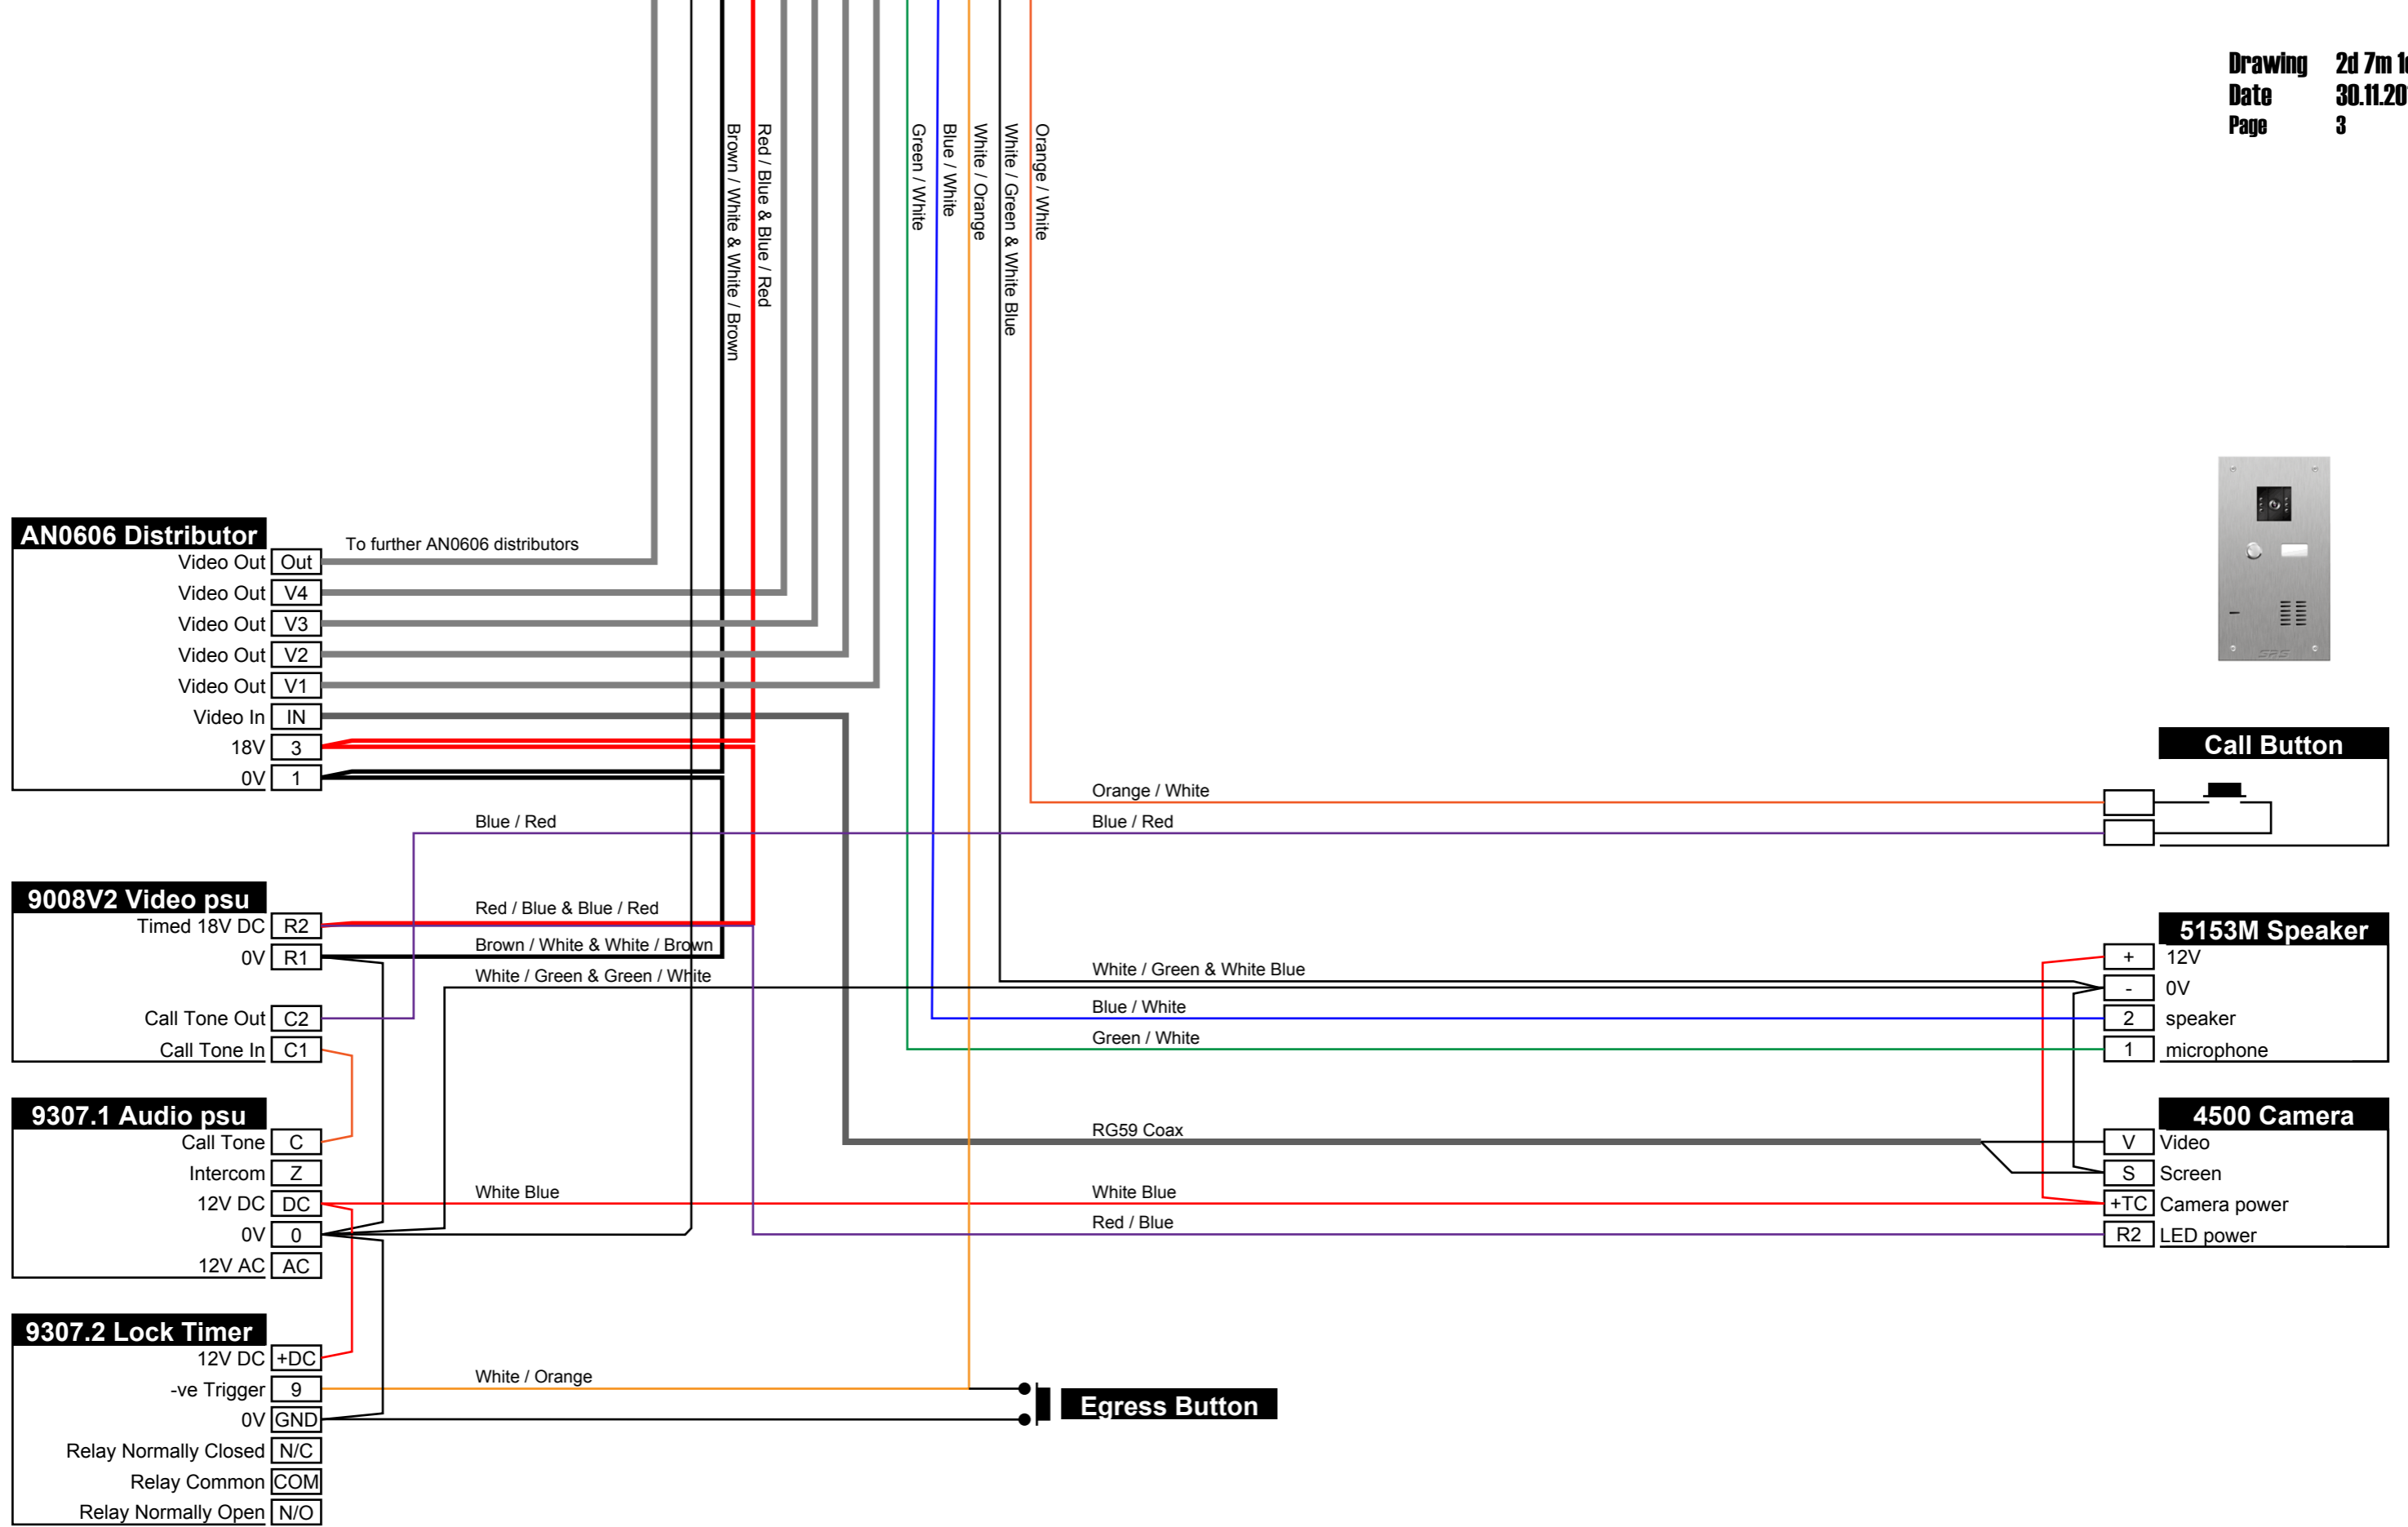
Drawing 2d 7m 1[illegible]
Date 30.11.20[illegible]
Page 3

Brown / White & White / Brown
Red / Blue & Blue / Red
Green / White
Blue / White
White / Orange
White / Green & White Blue
Orange / White

AN0606 Distributor
To further AN0606 distributors
Video Out Out
Video Out V4
Video Out V3
Video Out V2
Video Out V1
Video In IN
18V 3
0V 1

Call Button
Orange / White
Blue / Red
Blue / Red

9008V2 Video psu
Timed 18V DC R2
0V R1
Call Tone Out C2
Call Tone In C1
Red / Blue & Blue / Red
Brown / White & White / Brown
White / Green & Green / White

5153M Speaker
+ 12V
- 0V
2 speaker
1 microphone
White / Green & White Blue
Blue / White
Green / White

9307.1 Audio psu
Call Tone C
Intercom Z
12V DC DC
0V 0
12V AC AC

RG59 Coax
4500 Camera
V Video
S Screen
+TC Camera power
R2 LED power
White Blue
White Blue
Red / Blue

9307.2 Lock Timer
12V DC +DC
-ve Trigger 9
0V GND
Relay Normally Closed N/C
Relay Common COM
Relay Normally Open N/O
White / Orange
Egress Button